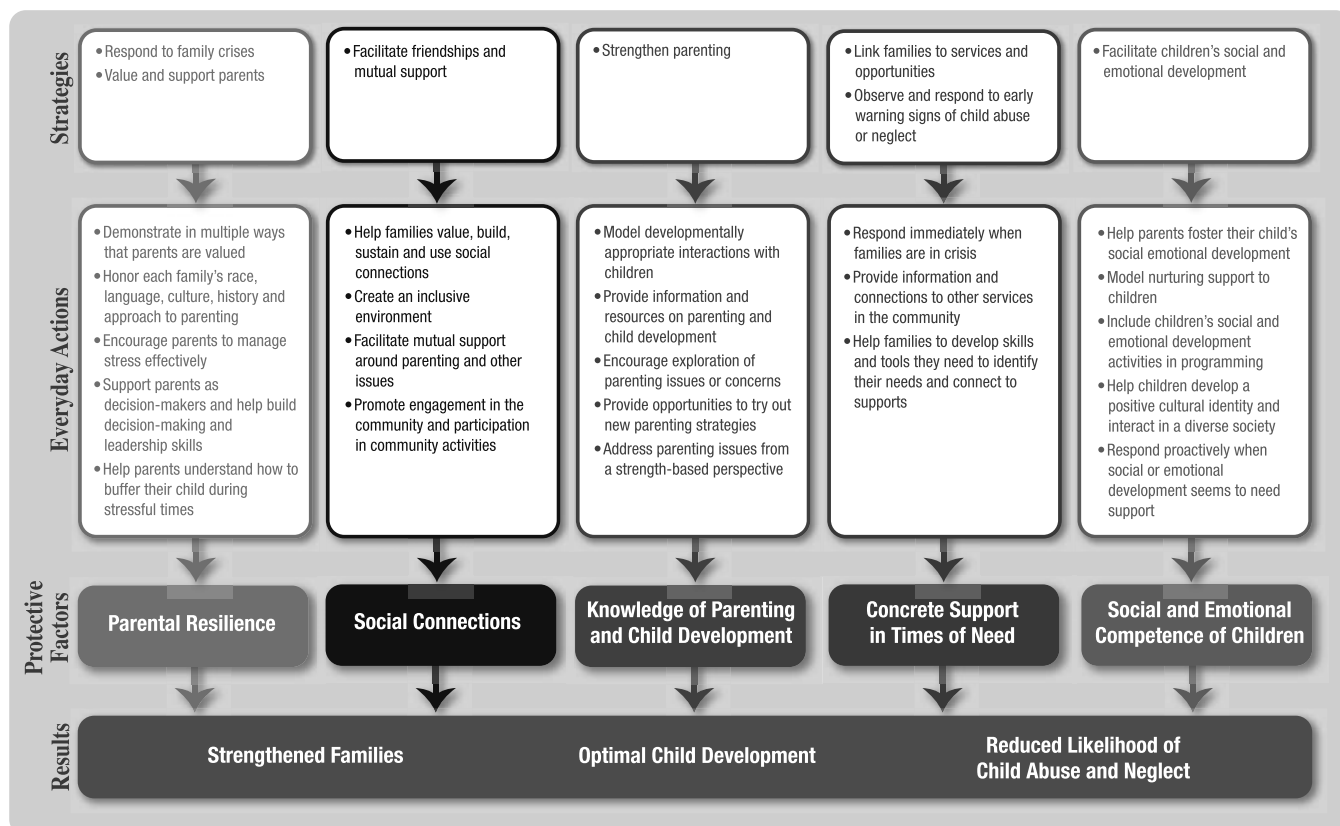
Strategies

• Respond to family crises
• Value and support parents

• Facilitate friendships and mutual support

• Strengthen parenting

• Link families to services and opportunities
• Observe and respond to early warning signs of child abuse or neglect

• Facilitate children's social and emotional development

Everyday Actions

• Demonstrate in multiple ways that parents are valued
• Honor each family's race, language, culture, history and approach to parenting
• Encourage parents to manage stress effectively
• Support parents as decision-makers and help build decision-making and leadership skills
• Help parents understand how to buffer their child during stressful times

• Help families value, build, sustain and use social connections
• Create an inclusive environment
• Facilitate mutual support around parenting and other issues
• Promote engagement in the community and participation in community activities

• Model developmentally appropriate interactions with children
• Provide information and resources on parenting and child development
• Encourage exploration of parenting issues or concerns
• Provide opportunities to try out new parenting strategies
• Address parenting issues from a strength-based perspective

• Respond immediately when families are in crisis
• Provide information and connections to other services in the community
• Help families to develop skills and tools they need to identify their needs and connect to supports

• Help parents foster their child's social emotional development
• Model nurturing support to children
• Include children's social and emotional development activities in programming
• Help children develop a positive cultural identity and interact in a diverse society
• Respond proactively when social or emotional development seems to need support

Protective Factors

Parental Resilience

Social Connections

Knowledge of Parenting and Child Development

Concrete Support in Times of Need

Social and Emotional Competence of Children

Results

Strengthened Families

Optimal Child Development

Reduced Likelihood of Child Abuse and Neglect